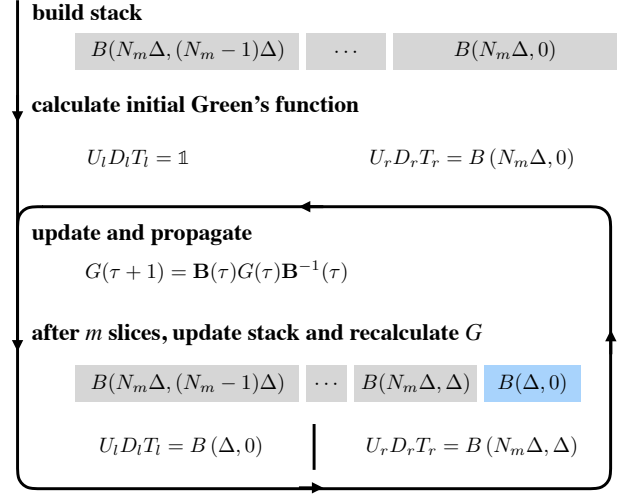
**build stack**

$B(N_m\Delta,(N_m-1)\Delta)$ | $\cdots$ | $B(N_m\Delta,0)$

**calculate initial Green's function**

$U_l D_l T_l = \mathbb{1}$

$U_r D_r T_r = B\left(N_m\Delta,0\right)$

**update and propagate**

$G(\tau+1) = \mathbf{B}(\tau)G(\tau)\mathbf{B}^{-1}(\tau)$

**after $m$ slices, update stack and recalculate $G$**

$B(N_m\Delta,(N_m-1)\Delta)$ | $\cdots$ | $B(N_m\Delta,\Delta)$ | $B(\Delta,0)$

$U_l D_l T_l = B\left(\Delta,0\right)$

$U_r D_r T_r = B\left(N_m\Delta,\Delta\right)$